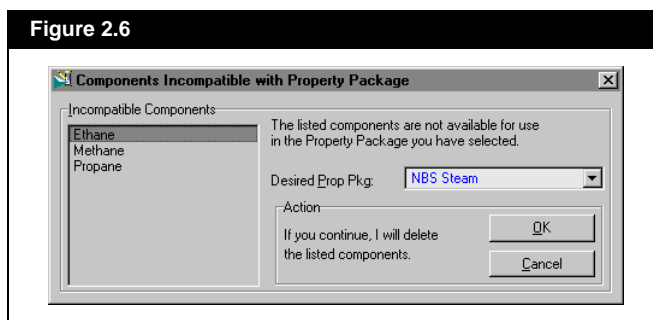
Figure 2.6

Components Incompatible with Property Package

Incompatible Components

Ethane
Methane
Propane

The listed components are not available for use in the Property Package you have selected.

Desired Prop Pkg: NBS Steam

Action

If you continue, I will delete the listed components.

OK

Cancel